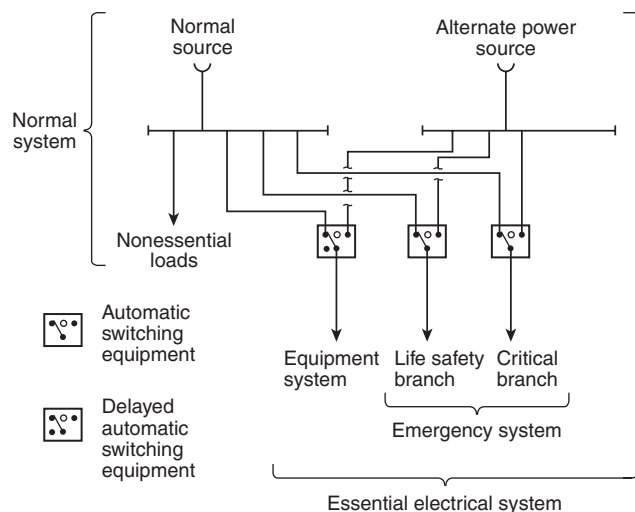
Normal source

Alternate power source

Normal system

Nonessential loads

Automatic switching equipment

Delayed automatic switching equipment

Equipment system

Life safety branch

Critical branch

Emergency system

Essential electrical system